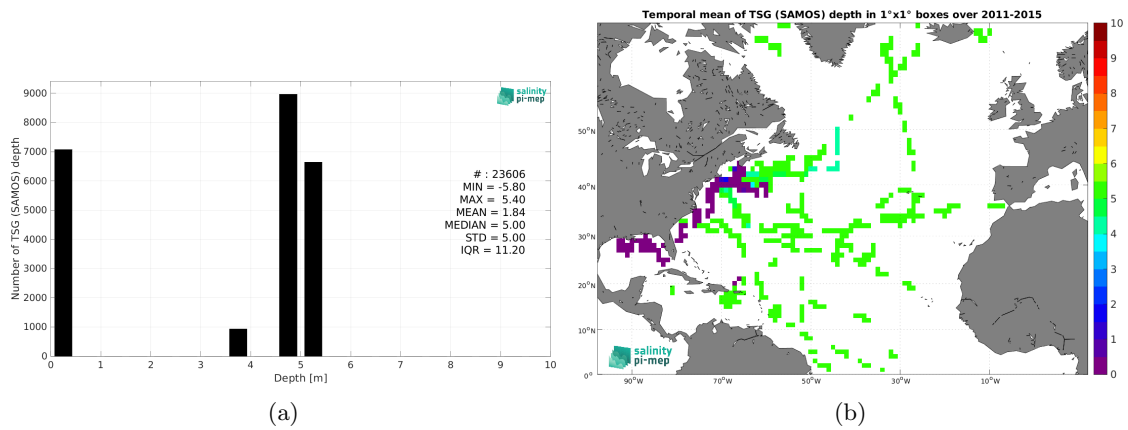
salinity pi-mep

9000
8000
7000
6000
5000
4000
3000
2000
1000
0

Number of TSG (SAMOS) depth

0 1 2 3 4 5 6 7 8 9 10
Depth [m]

# : 23606
MIN = -5.80
MAX = 5.40
MEAN = 1.84
MEDIAN = 5.00
STD = 5.00
IQR = 11.20

(a)

Temporal mean of TSG (SAMOS) depth in 1°x1° boxes over 2011-2015

50°N
40°N
30°N
20°N
10°N
0°

90°W 70°W 50°W 30°W 10°W

salinity pi-mep

10
9
8
7
6
5
4
3
2
1
0

(b)